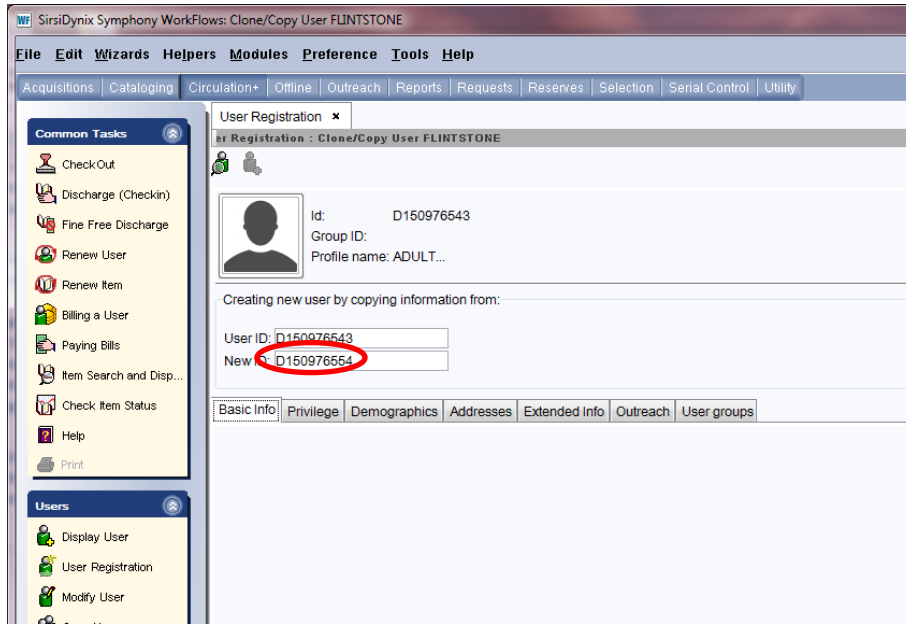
WF SirsiDynix Symphony WorkFlows: Clone/Copy User FLINTSTONE

File Edit Wizards Helpers Modules Preference Tools Help

Acquisitions | Cataloging | Circulation+ | Offline | Outreach | Reports | Requests | Reserves | Selection | Serial Control | Utility

Common Tasks

CheckOut

Discharge (Checkin)

Fine Free Discharge

Renew User

Renew Item

Billing a User

Paying Bills

Item Search and Disp...

Check Item Status

Help

Print

Users

Display User

User Registration

Modify User

User Registration ×

er Registration : Clone/Copy User FLINTSTONE

Id: D150976543

Group ID:

Profile name: ADULT...

Creating new user by copying information from:

User ID: D150976543

New ID: D150976554

Basic Info | Privilege | Demographics | Addresses | Extended Info | Outreach | User groups